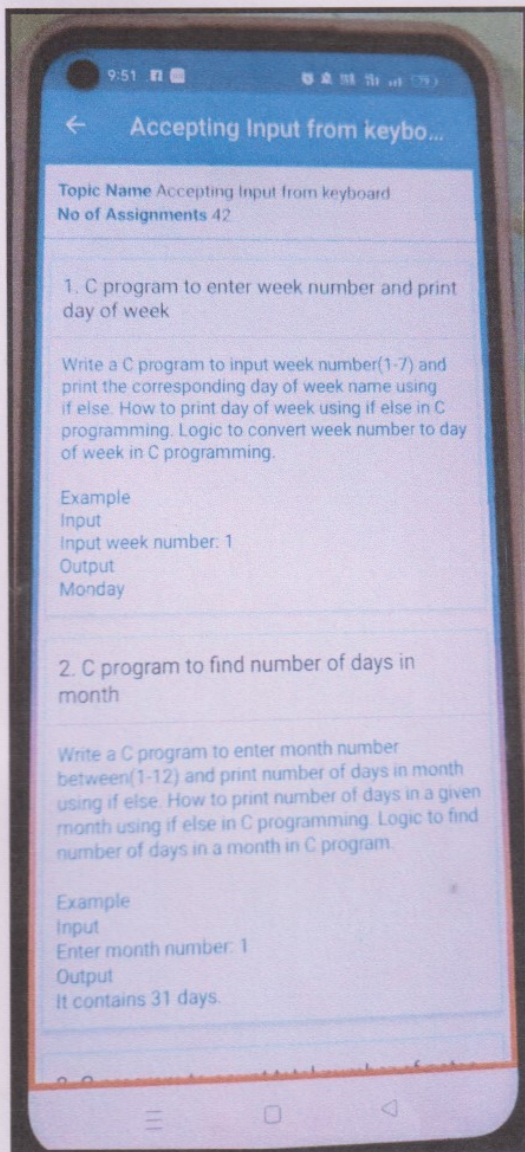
9:51

← Accepting Input from keybo...

Topic Name Accepting Input from keyboard
No of Assignments 42

1. C program to enter week number and print day of week

Write a C program to input week number(1-7) and print the corresponding day of week name using if else. How to print day of week using if else in C programming. Logic to convert week number to day of week in C programming.

Example
Input
Input week number: 1
Output
Monday

2. C program to find number of days in month

Write a C program to enter month number between(1-12) and print number of days in month using if else. How to print number of days in a given month using if else in C programming. Logic to find number of days in a month in C program.

Example
Input
Enter month number: 1
Output
It contains 31 days.

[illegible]